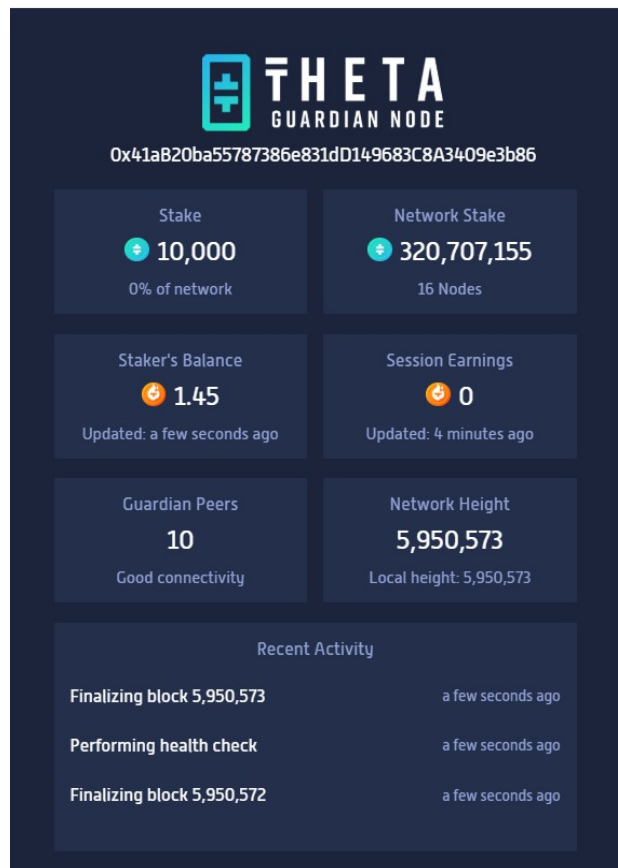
THETA
GUARDIAN NODE
0x41aB20ba55787386e831dD149683C8A3409e3b86

Stake
10,000
0% of network

Network Stake
320,707,155
16 Nodes

Staker's Balance
1.45
Updated: a few seconds ago

Session Earnings
0
Updated: 4 minutes ago

Guardian Peers
10
Good connectivity

Network Height
5,950,573
Local height: 5,950,573

Recent Activity
Finalizing block 5,950,573 a few seconds ago
Performing health check a few seconds ago
Finalizing block 5,950,572 a few seconds ago